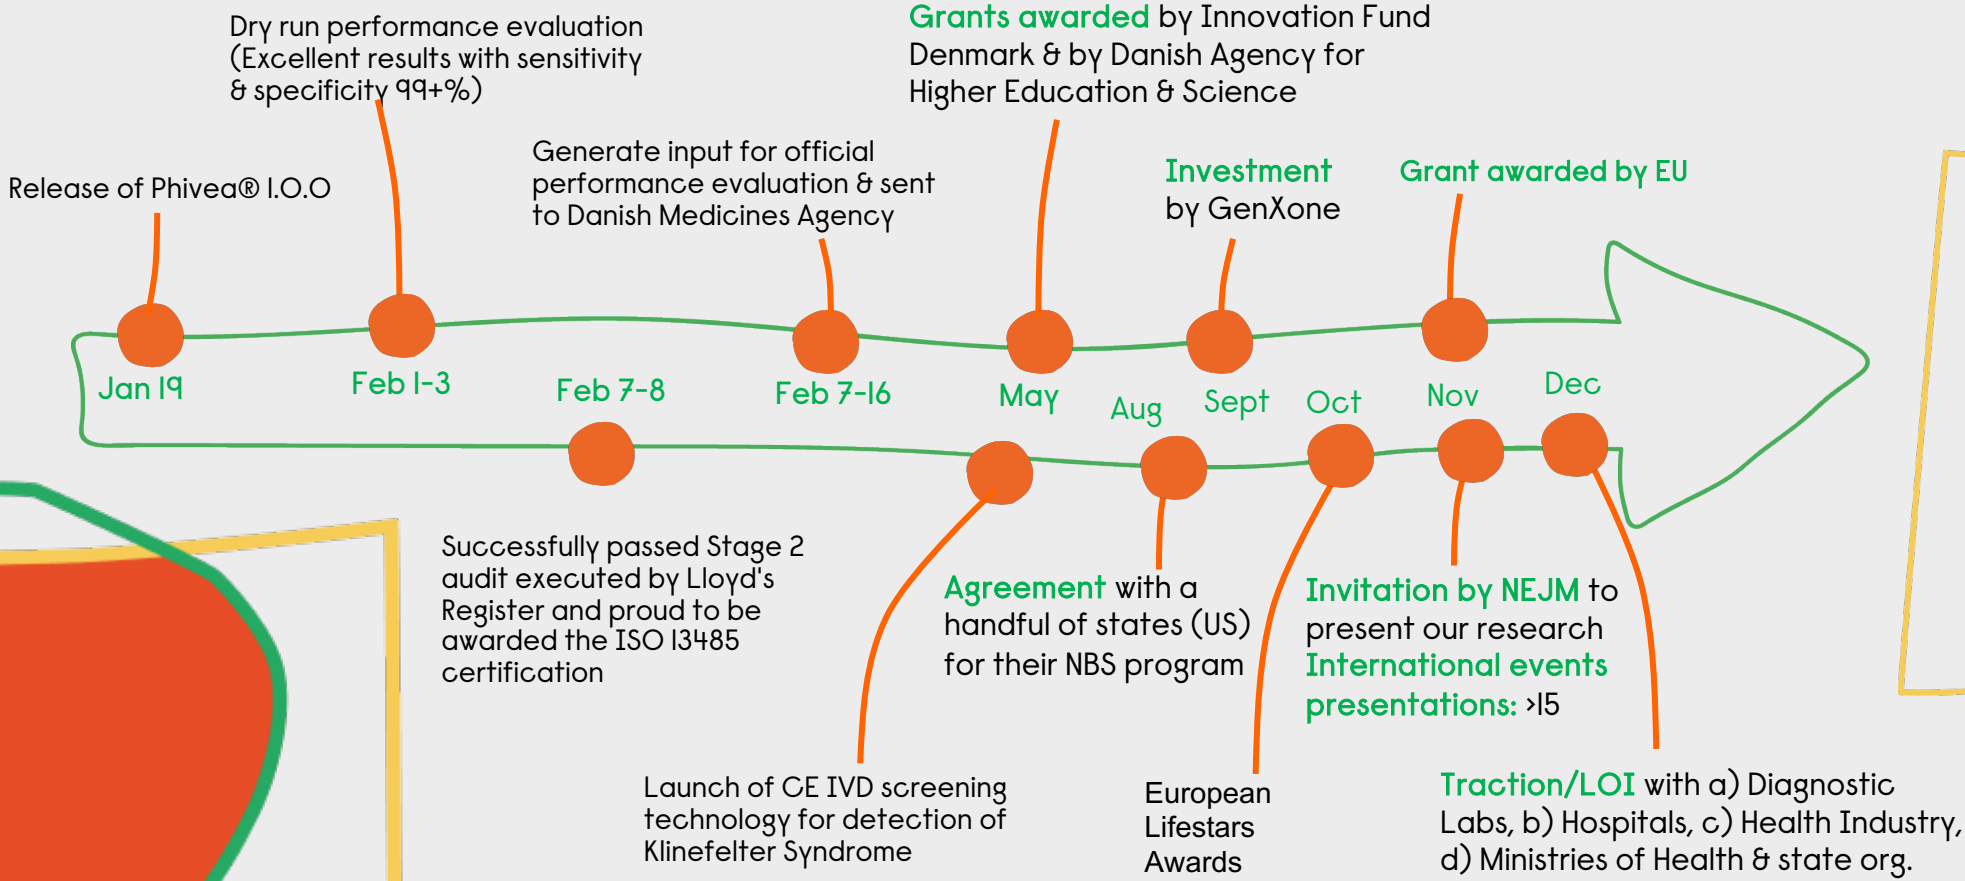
Dry run performance evaluation (Excellent results with sensitivity & specificity 99+%)

Grants awarded by Innovation Fund Denmark & by Danish Agency for Higher Education & Science

Release of Phivea® I.O.O

Generate input for official performance evaluation & sent to Danish Medicines Agency

Investment by GenXone

Grant awarded by EU

Jan 19

Feb 1-3

Feb 7-8

Feb 7-16

May

Aug

Sept

Oct

Nov

Dec

Successfully passed Stage 2 audit executed by Lloyd's Register and proud to be awarded the ISO 13485 certification

Agreement with a handful of states (US) for their NBS program

Invitation by NEJM to present our research
International events presentations: >15

Launch of CE IVD screening technology for detection of Klinefelter Syndrome

European Lifestars Awards

Traction/LOI with a) Diagnostic Labs, b) Hospitals, c) Health Industry, d) Ministries of Health & state org.